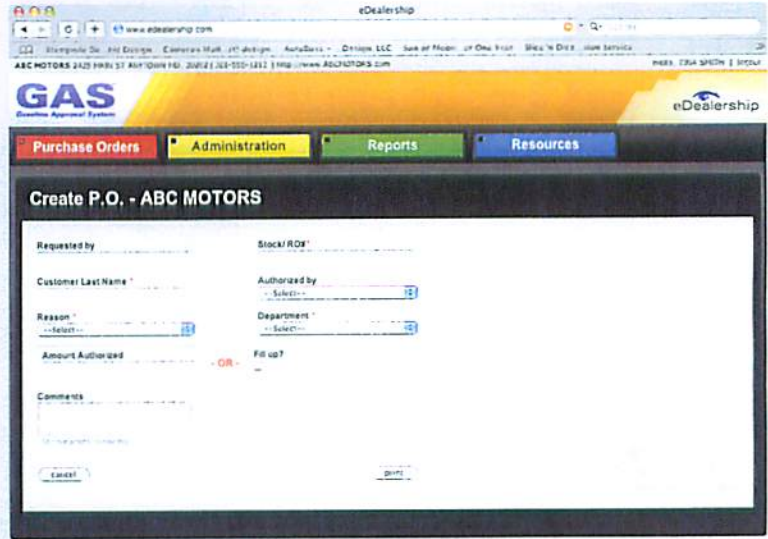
eDealership

www.edealership.com

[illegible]

ABC MOTORS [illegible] | http://www.ABCMOTORS.com

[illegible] | logout

GAS
Gasoline Approval System

eDealership

Purchase Orders

Administration

Reports

Resources

Create P.O. - ABC MOTORS

Requested by

Stock/ RO# *

Customer Last Name *

Authorized by
--Select--

Reason *
--Select--

Department *
--Select--

Amount Authorized

- OR -

Fill up?

Comments

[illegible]

cancel

print